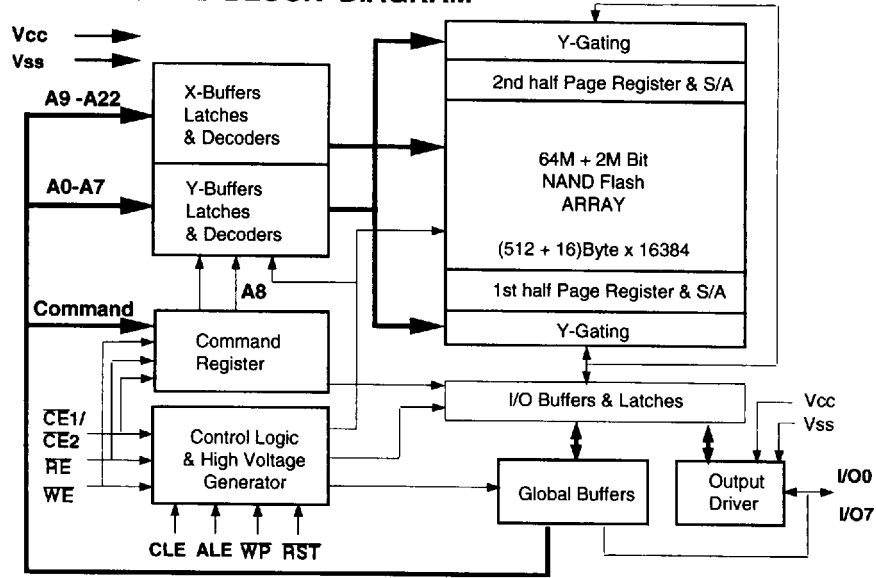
BLOCK DIAGRAM

Vcc
Vss

A9 -A22
A0-A7
Command

X-Buffers Latches & Decoders

Y-Buffers Latches & Decoders

A8

Command Register

$\overline{CE1}$/ $\overline{CE2}$
$\overline{RE}$
$\overline{WE}$

Control Logic & High Voltage Generator

CLE ALE $\overline{WP}$ $\overline{RST}$

Y-Gating

2nd half Page Register & S/A

64M + 2M Bit NAND Flash ARRAY

(512 + 16)Byte x 16384

1st half Page Register & S/A

Y-Gating

I/O Buffers & Latches

Vcc
Vss

Global Buffers

Output Driver

I/O0
I/O7